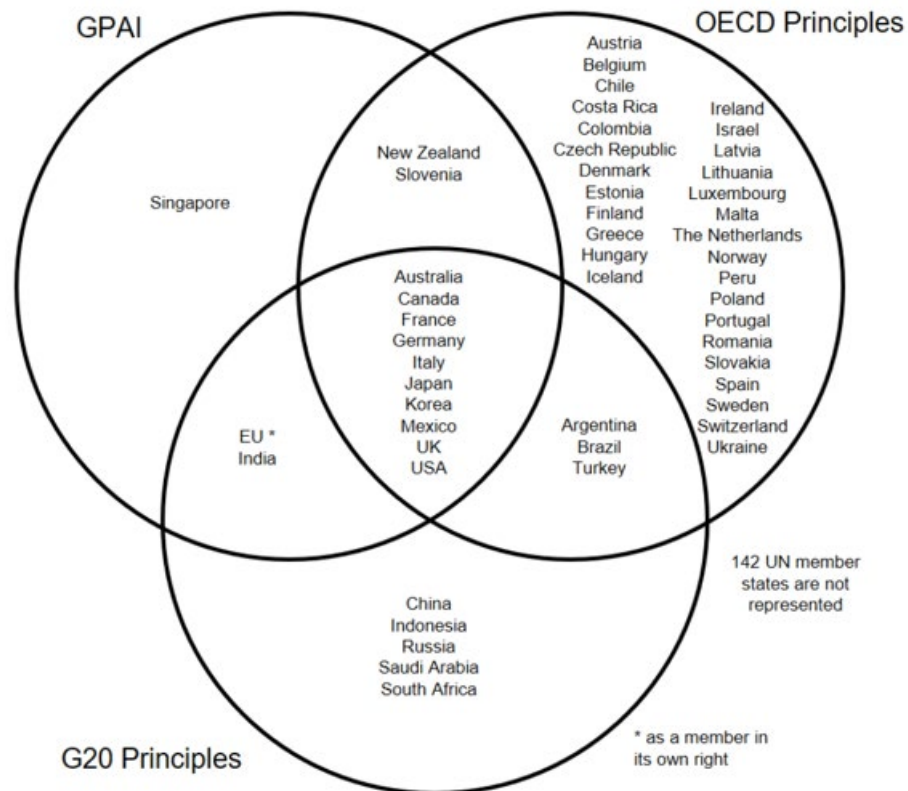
GPAI

OECD Principles

Austria
Belgium
Chile
Costa Rica
Colombia
Czech Republic
Denmark
Estonia
Finland
Greece
Hungary
Iceland

Ireland
Israel
Latvia
Lithuania
Luxembourg
Malta
The Netherlands
Norway
Peru
Poland
Portugal
Romania
Slovakia
Spain
Sweden
Switzerland
Ukraine

New Zealand
Slovenia

Singapore

Australia
Canada
France
Germany
Italy
Japan
Korea
Mexico
UK
USA

EU *
India

Argentina
Brazil
Turkey

142 UN member states are not represented

China
Indonesia
Russia
Saudi Arabia
South Africa

* as a member in its own right

G20 Principles